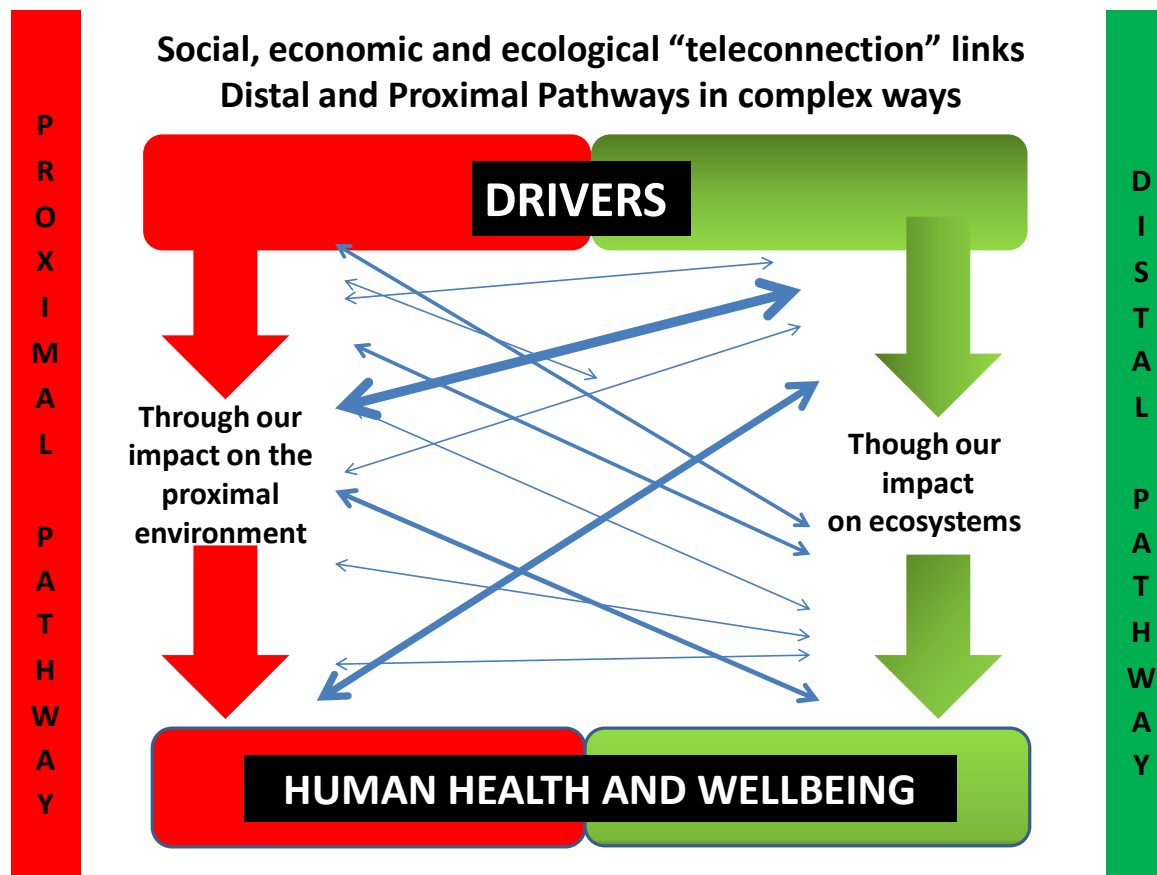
PROXIMAL PATHWAY

Social, economic and ecological “teleconnection” links Distal and Proximal Pathways in complex ways

DRIVERS

Through our impact on the proximal environment

Though our impact on ecosystems

HUMAN HEALTH AND WELLBEING

DISTAL PATHWAY